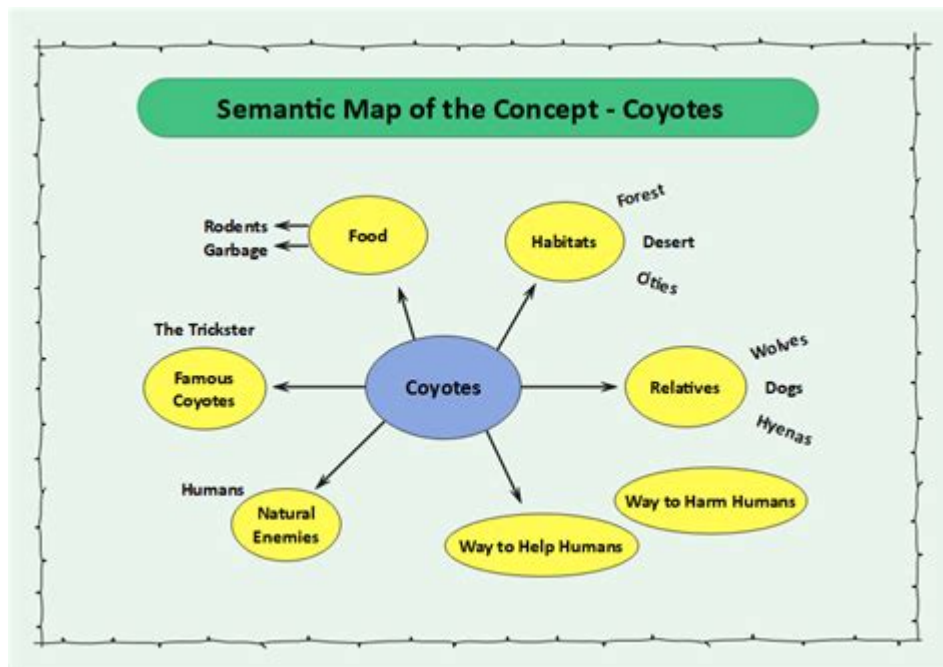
Semantic Map of the Concept - Coyotes

Rodents
Garbage
Food

Habitats
Forest
Desert
Cities

The Trickster
Famous Coyotes

Coyotes

Relatives
Wolves
Dogs
Hyenas

Humans
Natural Enemies

Way to Help Humans

Way to Harm Humans